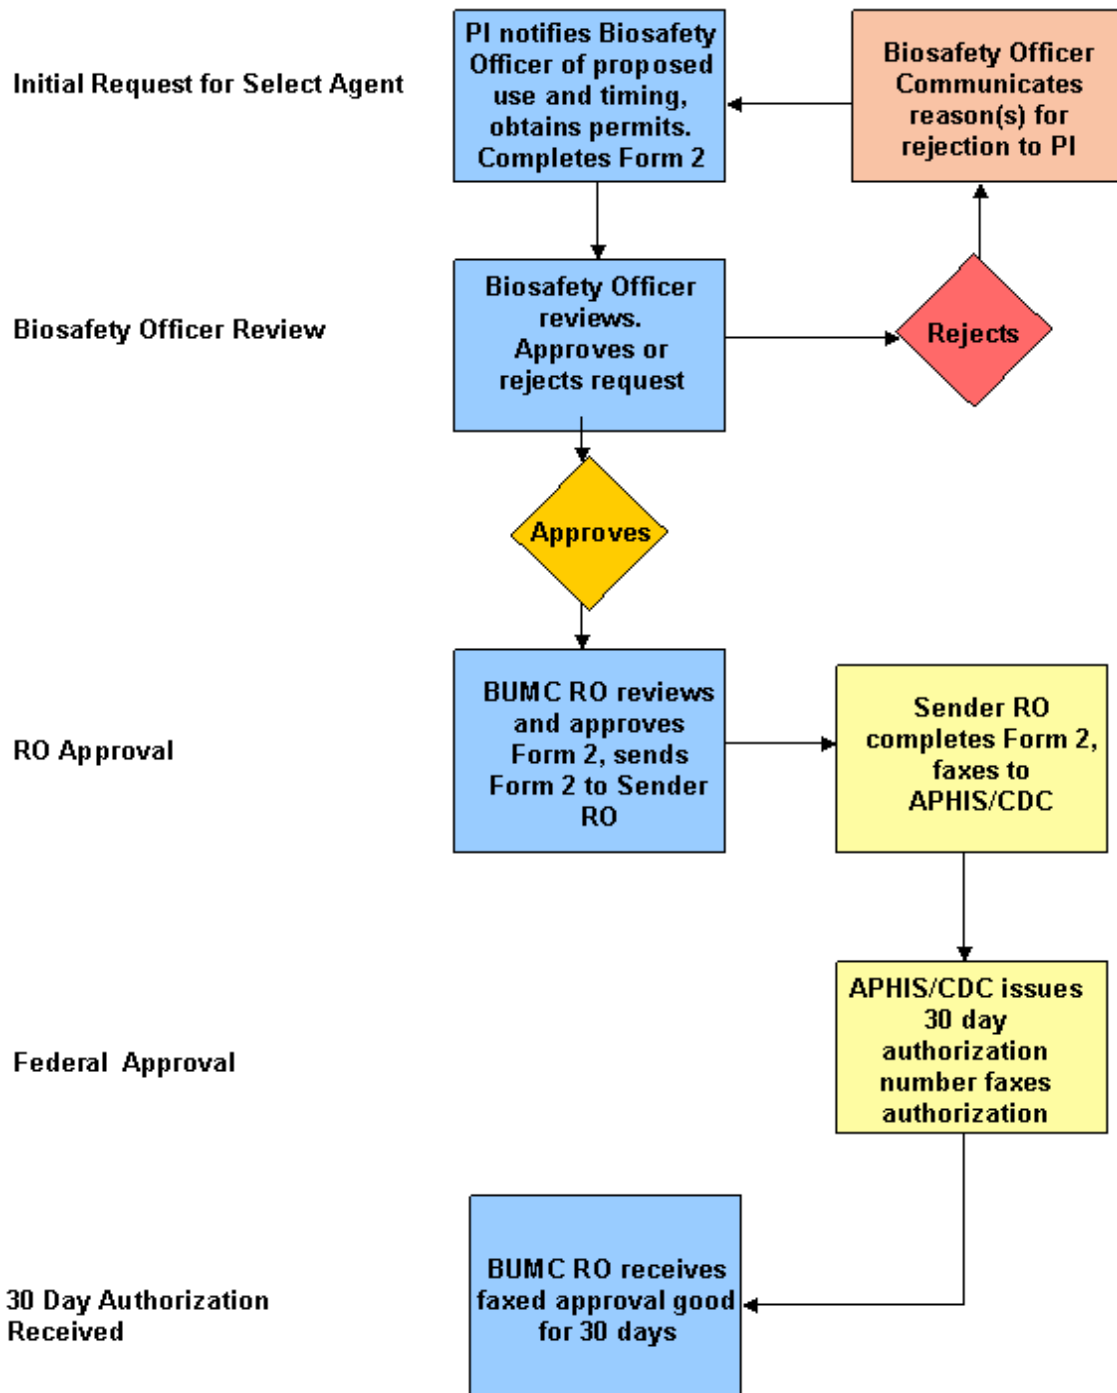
Initial Request for Select Agent

PI notifies Biosafety Officer of proposed use and timing, obtains permits. Completes Form 2

Biosafety Officer Communicates reason(s) for rejection to PI

Biosafety Officer Review

Biosafety Officer reviews. Approves or rejects request

Rejects

Approves

RO Approval

BUMC RO reviews and approves Form 2, sends Form 2 to Sender RO

Sender RO completes Form 2, faxes to APHIS/CDC

Federal Approval

APHIS/CDC issues 30 day authorization number faxes authorization

30 Day Authorization Received

BUMC RO receives faxed approval good for 30 days